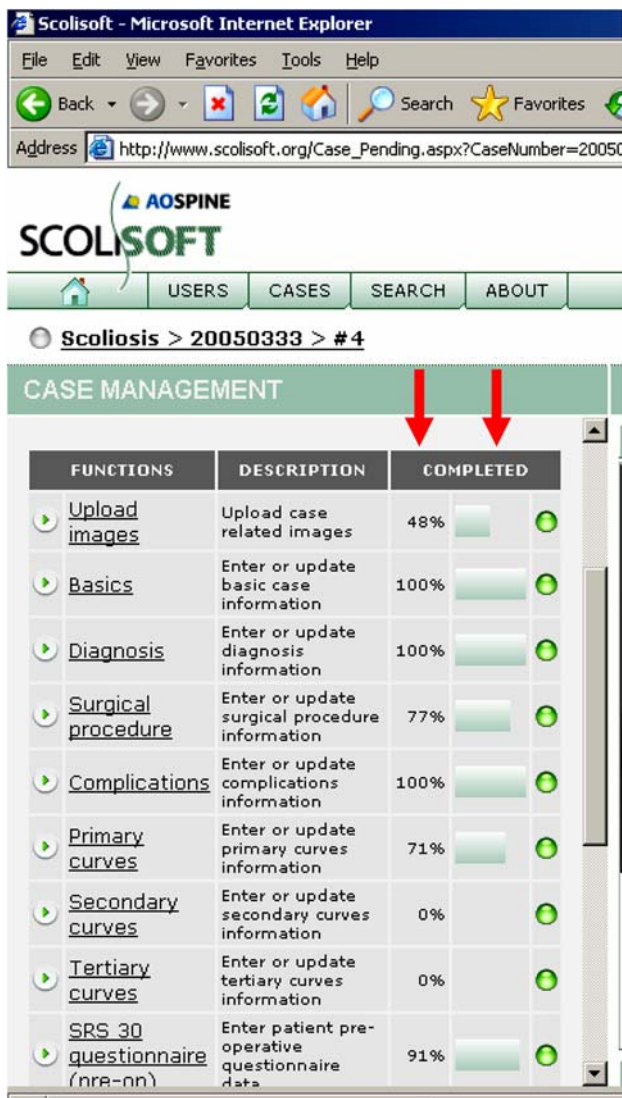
Scolisoft - Microsoft Internet Explorer

File Edit View Favorites Tools Help

Back Search Favorites

Address http://www.scolisoft.org/Case_Pending.aspx?CaseNumber=20050

AOSPINE
SCOLISOFT

USERS CASES SEARCH ABOUT

Scoliosis > 20050333 > #4

CASE MANAGEMENT

| FUNCTIONS | DESCRIPTION | COMPLETED |
|---|---|---|
| Upload images | Upload case related images | 48% |
| Basics | Enter or update basic case information | 100% |
| Diagnosis | Enter or update diagnosis information | 100% |
| Surgical procedure | Enter or update surgical procedure information | 77% |
| Complications | Enter or update complications information | 100% |
| Primary curves | Enter or update primary curves information | 71% |
| Secondary curves | Enter or update secondary curves information | 0% |
| Tertiary curves | Enter or update tertiary curves information | 0% |
| SRS 30 questionnaire (pre-op) | Enter patient pre-operative questionnaire data | 91% |